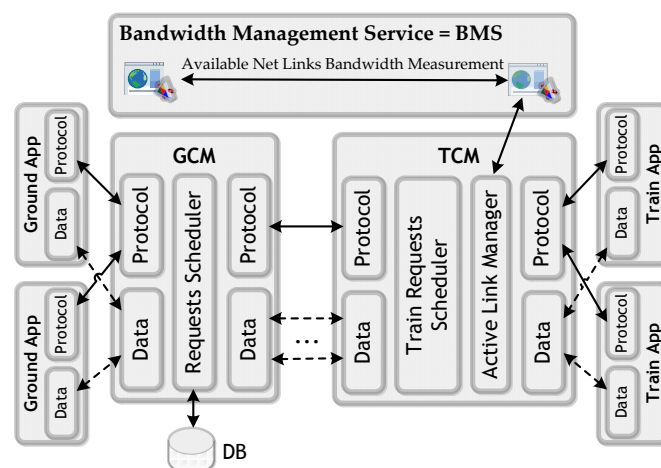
Bandwidth Management Service = BMS

Available Net Links Bandwidth Measurement

Ground App
Protocol
Data

Ground App
Protocol
Data

GCM
Protocol
Data
Requests Scheduler
Protocol
Data

...

TCM
Protocol
Data
Train Requests Scheduler
Active Link Manager
Protocol
Data

Train App
Protocol
Data

Train App
Protocol
Data

DB